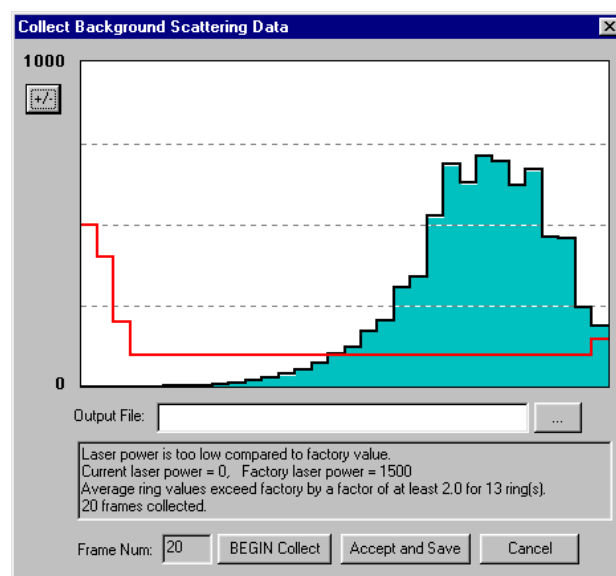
Collect Background Scattering Data

×

1000

+/-

0

Output File:

...

Laser power is too low compared to factory value.
Current laser power = 0,   Factory laser power = 1500
Average ring values exceed factory by a factor of at least 2.0 for 13 ring(s).
20 frames collected.

Frame Num: 20

BEGIN Collect

Accept and Save

Cancel